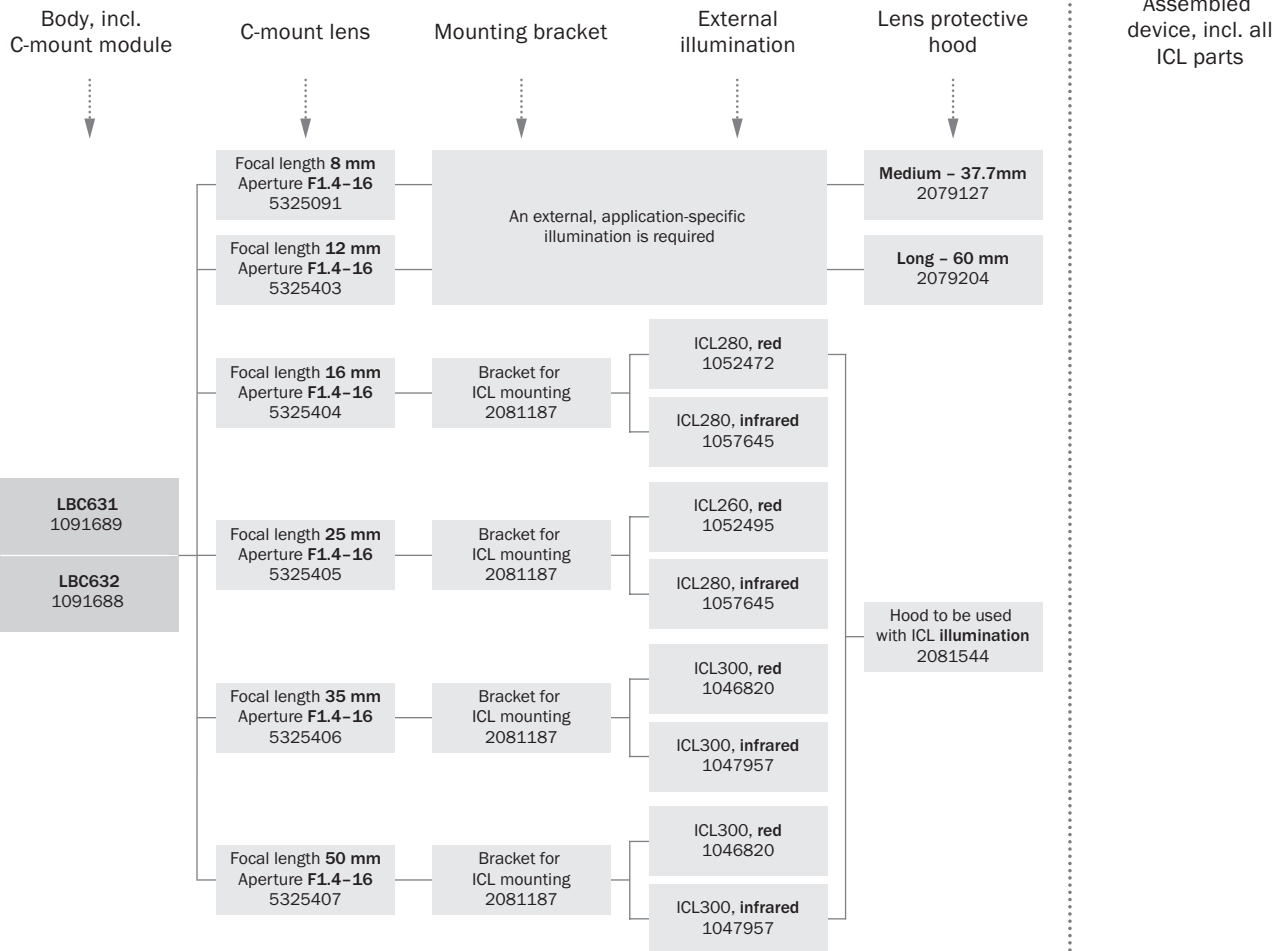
Body, incl. C-mount module

C-mount lens

Mounting bracket

External illumination

Lens protective hood

Assembled device, incl. all ICL parts

Focal length 8 mm
Aperture F1.4–16
5325091

Focal length 12 mm
Aperture F1.4–16
5325403

An external, application-specific illumination is required

Medium – 37.7mm
2079127

Long – 60 mm
2079204

Focal length 16 mm
Aperture F1.4–16
5325404

Bracket for ICL mounting
2081187

ICL280, red
1052472

ICL280, infrared
1057645

LBC631
1091689

LBC632
1091688

Focal length 25 mm
Aperture F1.4–16
5325405

Bracket for ICL mounting
2081187

ICL260, red
1052495

ICL280, infrared
1057645

Hood to be used with ICL illumination
2081544

Focal length 35 mm
Aperture F1.4–16
5325406

Bracket for ICL mounting
2081187

ICL300, red
1046820

ICL300, infrared
1047957

Focal length 50 mm
Aperture F1.4–16
5325407

Bracket for ICL mounting
2081187

ICL300, red
1046820

ICL300, infrared
1047957